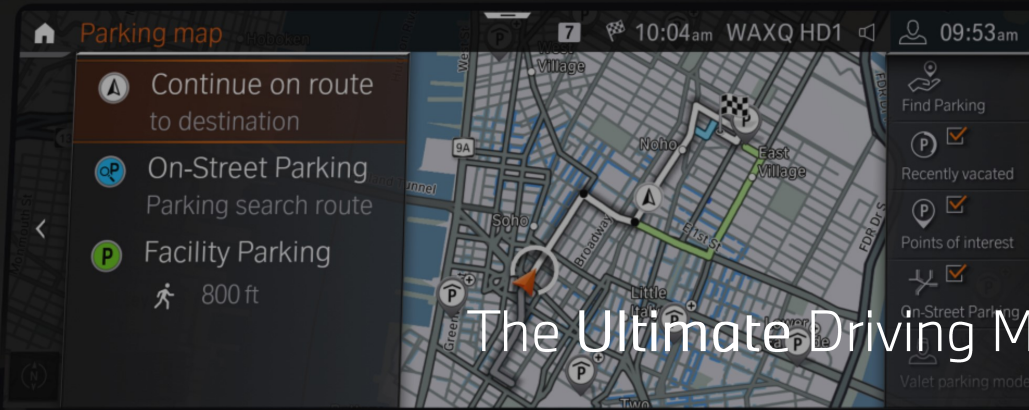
Parking map

7 10:04am WAXQ HD1 09:53am

Continue on route
to destination

On-Street Parking
Parking search route

Facility Parking
800 ft

West Village
9A
Soho
Noho
East Village
Broadway
Little
Two
FDR Dr S

Find Parking
Recently vacated
Points of interest
On-Street Parking
Valet parking mode

The Ultimate Driving M